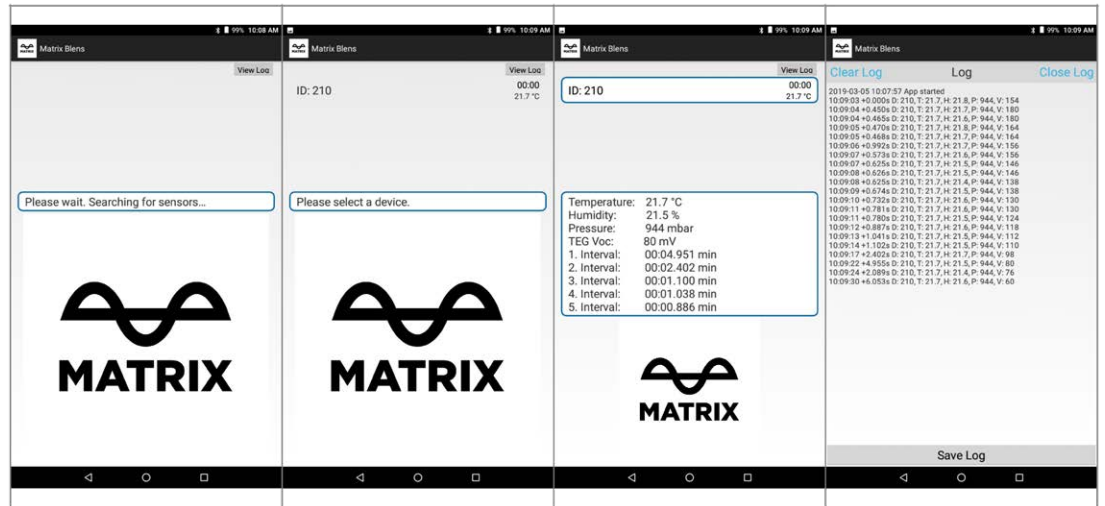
99% 10:08 AM
Matrix Blens
View Log
Please wait. Searching for sensors...
MATRIX

99% 10:09 AM
Matrix Blens
View Log
ID: 210
00:00
21.7 °C
Please select a device.
MATRIX

99% 10:09 AM
Matrix Blens
View Log
ID: 210
00:00
21.7 °C
Temperature: 21.7 °C
Humidity: 21.5 %
Pressure: 944 mbar
TEG Voc: 80 mV
1. Interval: 00:04.951 min
2. Interval: 00:02.402 min
3. Interval: 00:01.100 min
4. Interval: 00:01.038 min
5. Interval: 00:00.886 min
MATRIX

99% 10:09 AM
Matrix Blens
Clear Log
Log
Close Log
2019-03-05 10:07:57 App started
10:09:03 +0.000s D: 210, T: 21.7, H: 21.8, P: 944, V: 154
10:09:04 +0.450s D: 210, T: 21.7, H: 21.7, P: 944, V: 180
10:09:04 +0.465s D: 210, T: 21.7, H: 21.6, P: 944, V: 180
10:09:05 +0.470s D: 210, T: 21.7, H: 21.8, P: 944, V: 164
10:09:05 +0.468s D: 210, T: 21.7, H: 21.7, P: 944, V: 164
10:09:06 +0.992s D: 210, T: 21.7, H: 21.7, P: 944, V: 156
10:09:07 +0.573s D: 210, T: 21.7, H: 21.6, P: 944, V: 156
10:09:07 +0.625s D: 210, T: 21.7, H: 21.5, P: 944, V: 146
10:09:08 +0.626s D: 210, T: 21.7, H: 21.5, P: 944, V: 146
10:09:08 +0.625s D: 210, T: 21.7, H: 21.4, P: 944, V: 138
10:09:09 +0.674s D: 210, T: 21.7, H: 21.5, P: 944, V: 138
10:09:10 +0.732s D: 210, T: 21.7, H: 21.6, P: 944, V: 130
10:09:11 +0.781s D: 210, T: 21.7, H: 21.6, P: 944, V: 130
10:09:11 +0.780s D: 210, T: 21.7, H: 21.5, P: 944, V: 124
10:09:12 +0.887s D: 210, T: 21.7, H: 21.6, P: 944, V: 118
10:09:13 +1.041s D: 210, T: 21.7, H: 21.5, P: 944, V: 112
10:09:14 +1.102s D: 210, T: 21.7, H: 21.5, P: 944, V: 110
10:09:17 +2.402s D: 210, T: 21.7, H: 21.7, P: 944, V: 98
10:09:22 +4.955s D: 210, T: 21.7, H: 21.5, P: 944, V: 80
10:09:24 +2.089s D: 210, T: 21.7, H: 21.4, P: 944, V: 76
10:09:30 +6.053s D: 210, T: 21.7, H: 21.6, P: 944, V: 60
Save Log